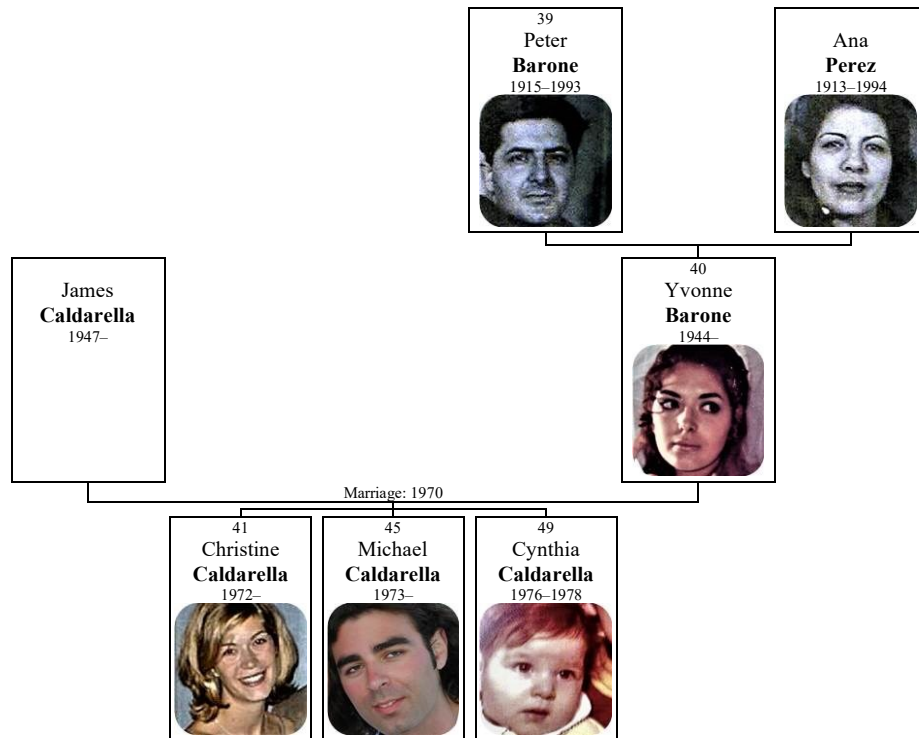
39
Peter
**Barone**
1915–1993

Ana
**Perez**
1913–1994

James
**Caldarella**
1947–

40
Yvonne
**Barone**
1944–

Marriage: 1970

41
Christine
**Caldarella**
1972–

45
Michael
**Caldarella**
1973–

49
Cynthia
**Caldarella**
1976–1978